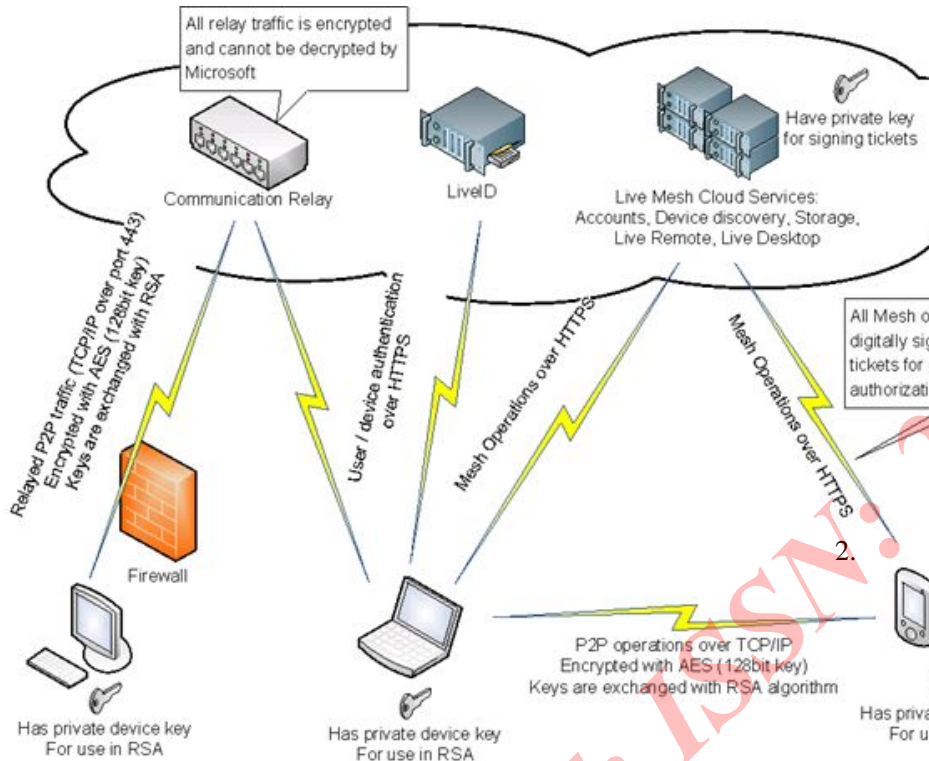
All relay traffic is encrypted and cannot be decrypted by Microsoft

Communication Relay

LiveID

Have private key for signing tickets

Live Mesh Cloud Services: Accounts, Device discovery, Storage, Live Remote, Live Desktop

Relayed P2P traffic (TCP/IP over port 443) Encrypted with AES (128bit key) Keys are exchanged with RSA

User / device authentication over HTTPS

Mesh Operations over HTTPS

Mesh Operations over HTTPS

All Mesh o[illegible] digitally sig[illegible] tickets for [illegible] authorizati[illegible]

Firewall

2.

P2P operations over TCP/IP Encrypted with AES (128bit key) Keys are exchanged with RSA algorithm

Has private device key For use in RSA

Has private device key For use in RSA

Has priva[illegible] For u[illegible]

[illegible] ISSN: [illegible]